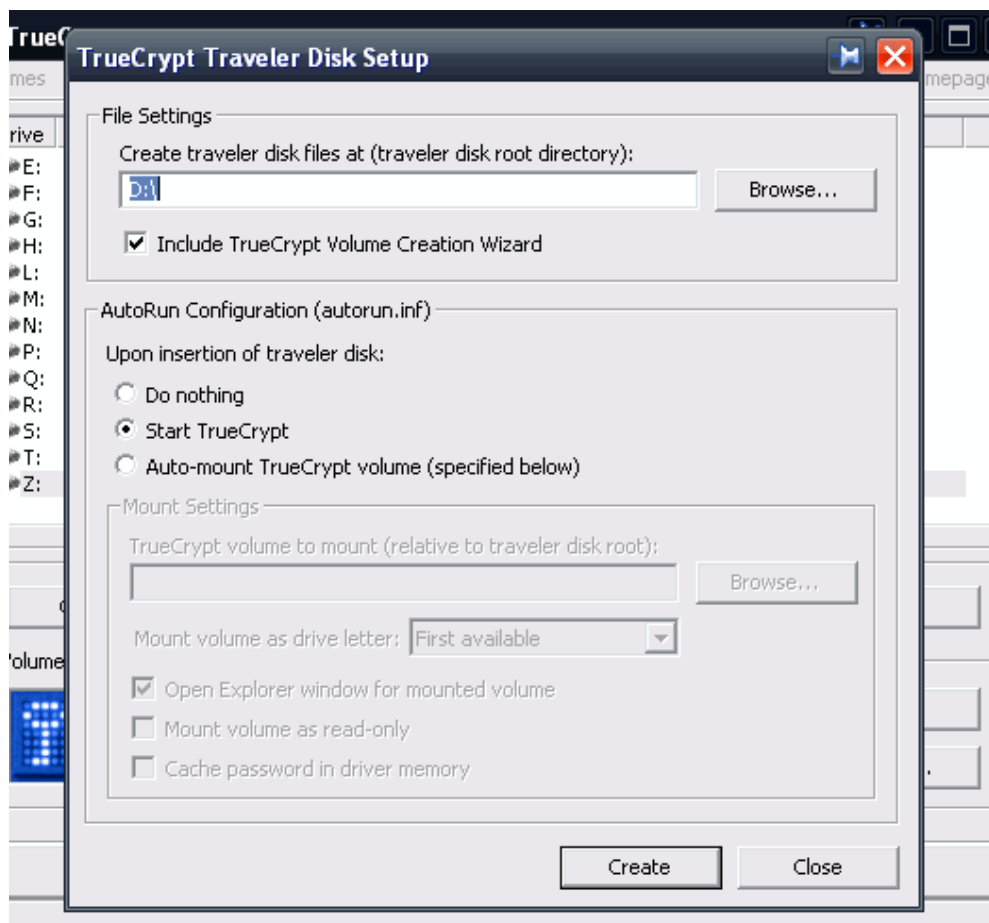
TrueC

mes

mepag

rive

E:
F:
G:
H:
L:
M:
N:
P:
Q:
R:
S:
T:
Z:

olume

TrueCrypt Traveler Disk Setup

File Settings

Create traveler disk files at (traveler disk root directory):

D:\

Browse...

Include TrueCrypt Volume Creation Wizard

AutoRun Configuration (autorun.inf)

Upon insertion of traveler disk:

Do nothing

Start TrueCrypt

Auto-mount TrueCrypt volume (specified below)

Mount Settings

TrueCrypt volume to mount (relative to traveler disk root):

Browse...

Mount volume as drive letter: First available

Open Explorer window for mounted volume

Mount volume as read-only

Cache password in driver memory

Create

Close